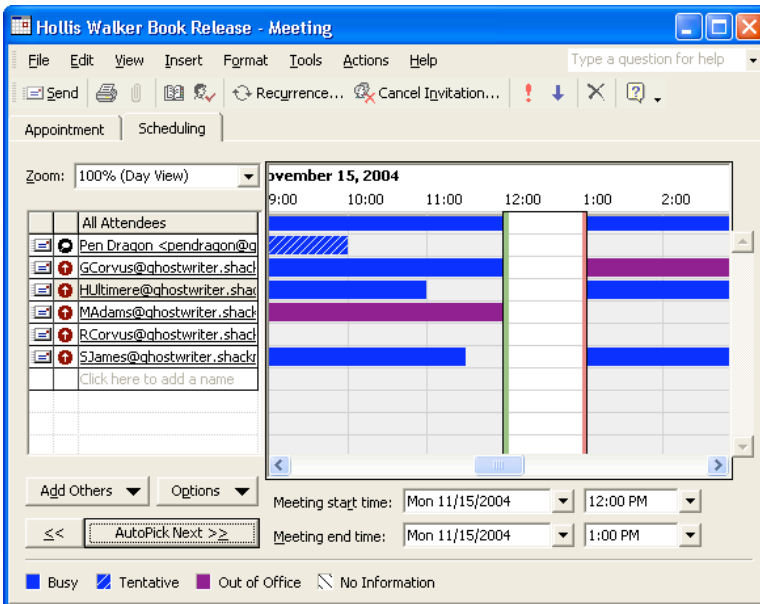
Hollis Walker Book Release - Meeting

File Edit View Insert Format Tools Actions Help

Type a question for help

Send Recurrence... Cancel Invitation...

Appointment Scheduling

Zoom: 100% (Day View)

ovember 15, 2004

9:00 10:00 11:00 12:00 1:00 2:00

| All Attendees |
|---|
| Pen Dragon <pendragon@g |
| GCorvus@ghostwriter.shacl |
| HUltimere@ghostwriter.shac |
| MAdams@ghostwriter.shack |
| RCorvus@ghostwriter.shacl |
| SJames@ghostwriter.shackı |
| Click here to add a name |

Add Others Options

<< AutoPick Next >>

Meeting start time: Mon 11/15/2004 12:00 PM

Meeting end time: Mon 11/15/2004 1:00 PM

Busy Tentative Out of Office No Information